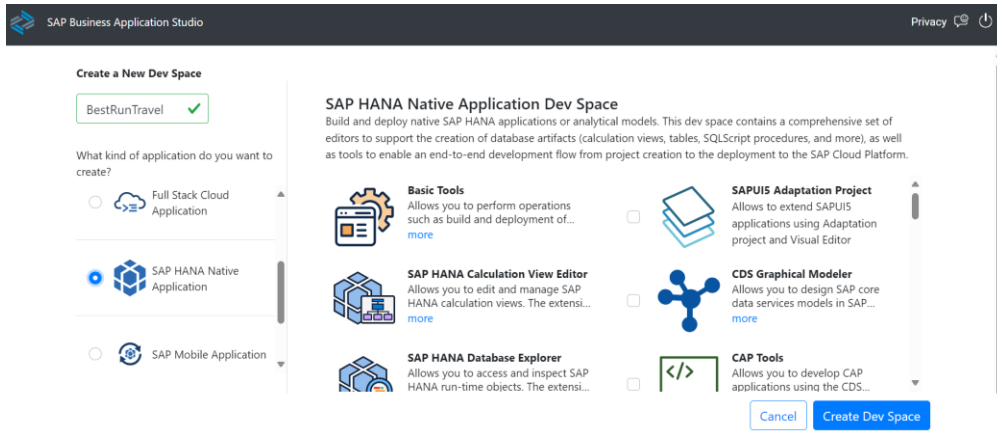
SAP Business Application Studio

Privacy

Create a New Dev Space

BestRunTravel

What kind of application do you want to create?

Full Stack Cloud Application

SAP HANA Native Application

SAP Mobile Application

SAP HANA Native Application Dev Space

Build and deploy native SAP HANA applications or analytical models. This dev space contains a comprehensive set of editors to support the creation of database artifacts (calculation views, tables, SQLScript procedures, and more), as well as tools to enable an end-to-end development flow from project creation to the deployment to the SAP Cloud Platform.

Basic Tools
Allows you to perform operations such as build and deployment of...
more

SAPUI5 Adaptation Project
Allows to extend SAPUI5 applications using Adaptation project and Visual Editor

SAP HANA Calculation View Editor
Allows you to edit and manage SAP HANA calculation views. The extensi...
more

CDS Graphical Modeler
Allows you to design SAP core data services models in SAP...
more

SAP HANA Database Explorer
Allows you to access and inspect SAP HANA run-time objects. The extensi...

CAP Tools
Allows you to develop CAP applications using the CDS...

Cancel

Create Dev Space